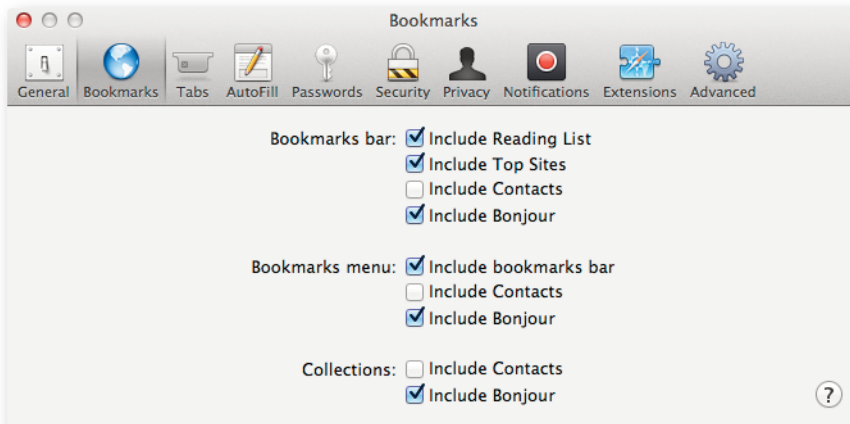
Bookmarks

General Bookmarks Tabs AutoFill Passwords Security Privacy Notifications Extensions Advanced

Bookmarks bar: ☑ Include Reading List
☑ Include Top Sites
☐ Include Contacts
☑ Include Bonjour

Bookmarks menu: ☑ Include bookmarks bar
☐ Include Contacts
☑ Include Bonjour

Collections: ☐ Include Contacts
☑ Include Bonjour

?